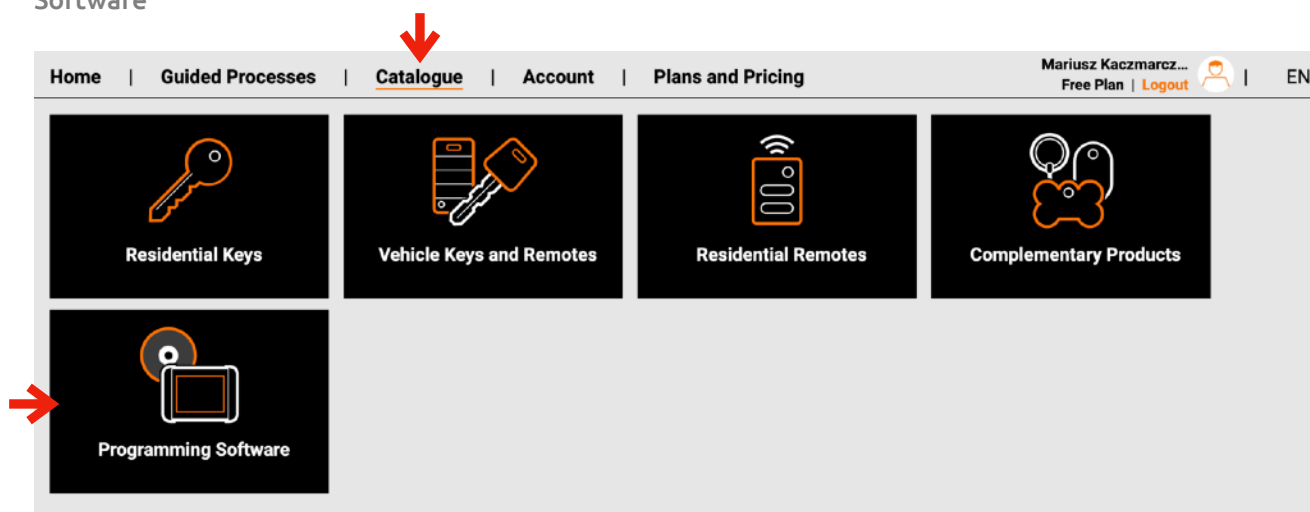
Software

Home | Guided Processes | Catalogue | Account | Plans and Pricing

Mariusz Kaczmarcz...
Free Plan | Logout | EN

Residential Keys

Vehicle Keys and Remotes

Residential Remotes

Complementary Products

Programming Software